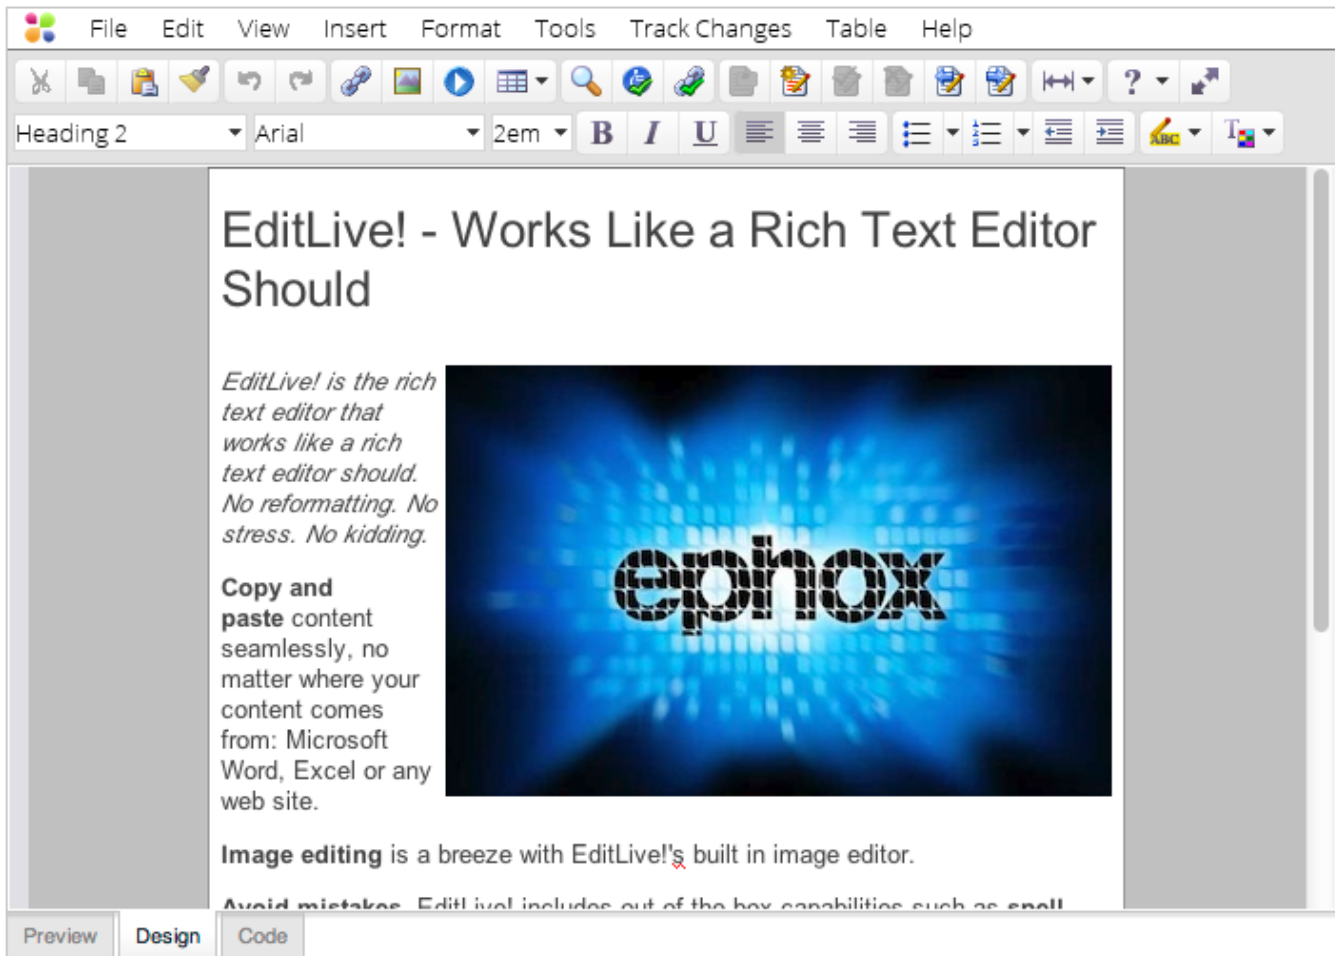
File Edit View Insert Format Tools Track Changes Table Help

Heading 2 Arial 2em B I U

EditLive! - Works Like a Rich Text Editor Should

EditLive! is the rich text editor that works like a rich text editor should. No reformatting. No stress. No kidding.

ephox

Copy and paste content seamlessly, no matter where your content comes from: Microsoft Word, Excel or any web site.

Image editing is a breeze with EditLive!'s built in image editor.

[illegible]

Preview Design Code